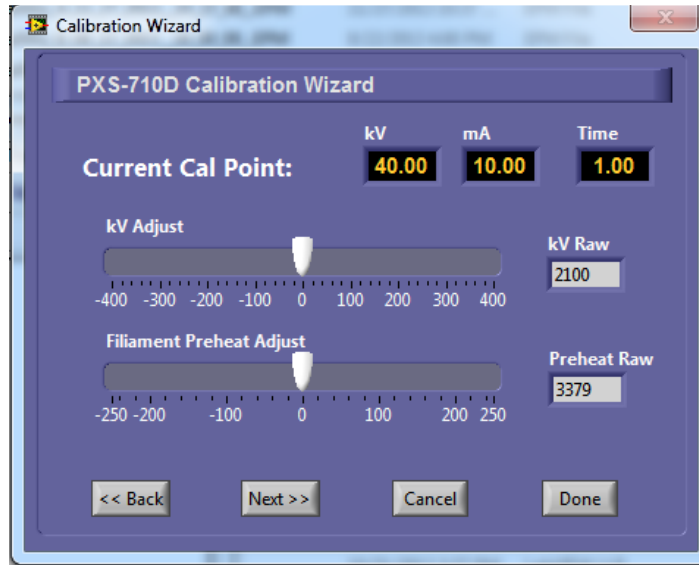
Calibration Wizard

PXS-710D Calibration Wizard

kV mA Time

Current Cal Point: 40.00 10.00 1.00

kV Adjust

kV Raw
2100

-400 -300 -200 -100 0 100 200 300 400

Filiament Preheat Adjust

Preheat Raw
3379

-250 -200 -100 0 100 200 250

<< Back Next >> Cancel Done